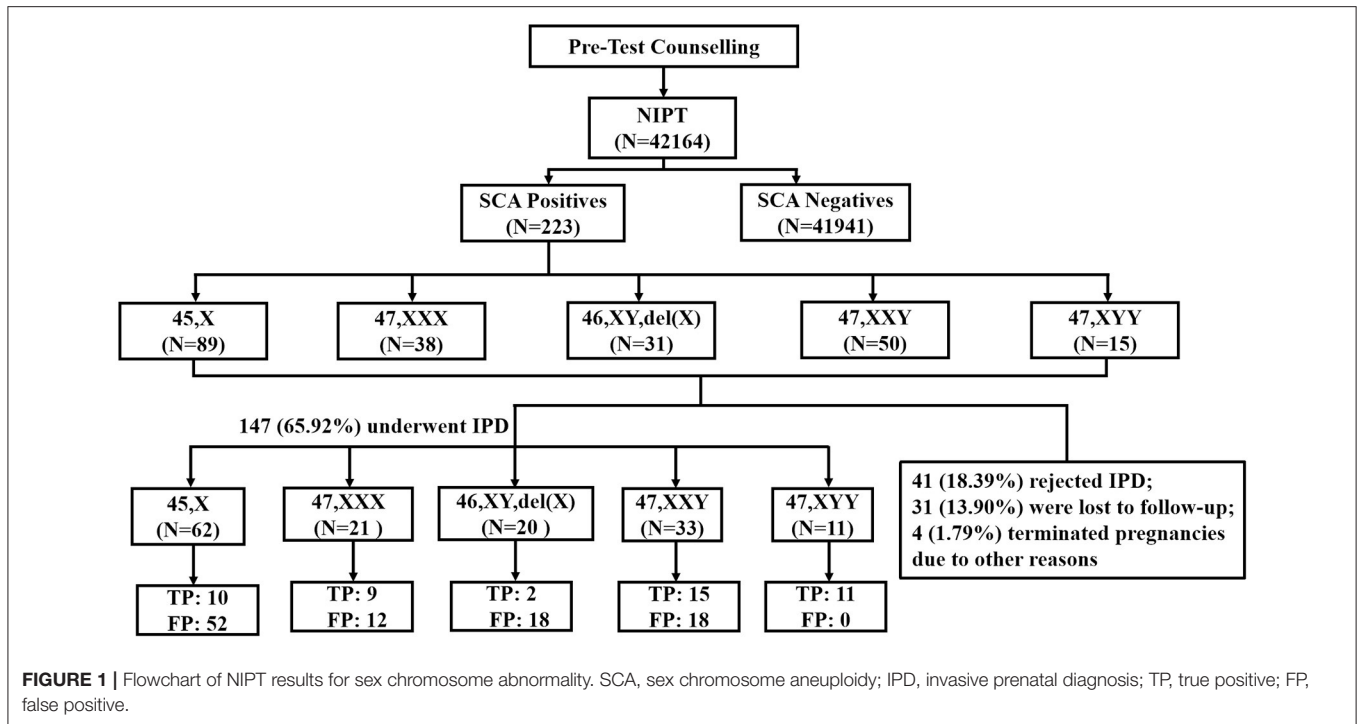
Pre-Test Counselling

NIPT
(N=42164)

SCA Positives
(N=223)

SCA Negatives
(N=41941)

45,X
(N=89)

47,XXX
(N=38)

46,XY,del(X)
(N=31)

47,XXY
(N=50)

47,XYY
(N=15)

147 (65.92%) underwent IPD

45,X
(N=62)

47,XXX
(N=21 )

46,XY,del(X)
(N=20 )

47,XXY
(N=33)

47,XYY
(N=11)

41 (18.39%) rejected IPD;
31 (13.90%) were lost to follow-up;
4 (1.79%) terminated pregnancies due to other reasons

TP: 10
FP: 52

TP: 9
FP: 12

TP: 2
FP: 18

TP: 15
FP: 18

TP: 11
FP: 0

**FIGURE 1 |** Flowchart of NIPT results for sex chromosome abnormality. SCA, sex chromosome aneuploidy; IPD, invasive prenatal diagnosis; TP, true positive; FP, false positive.